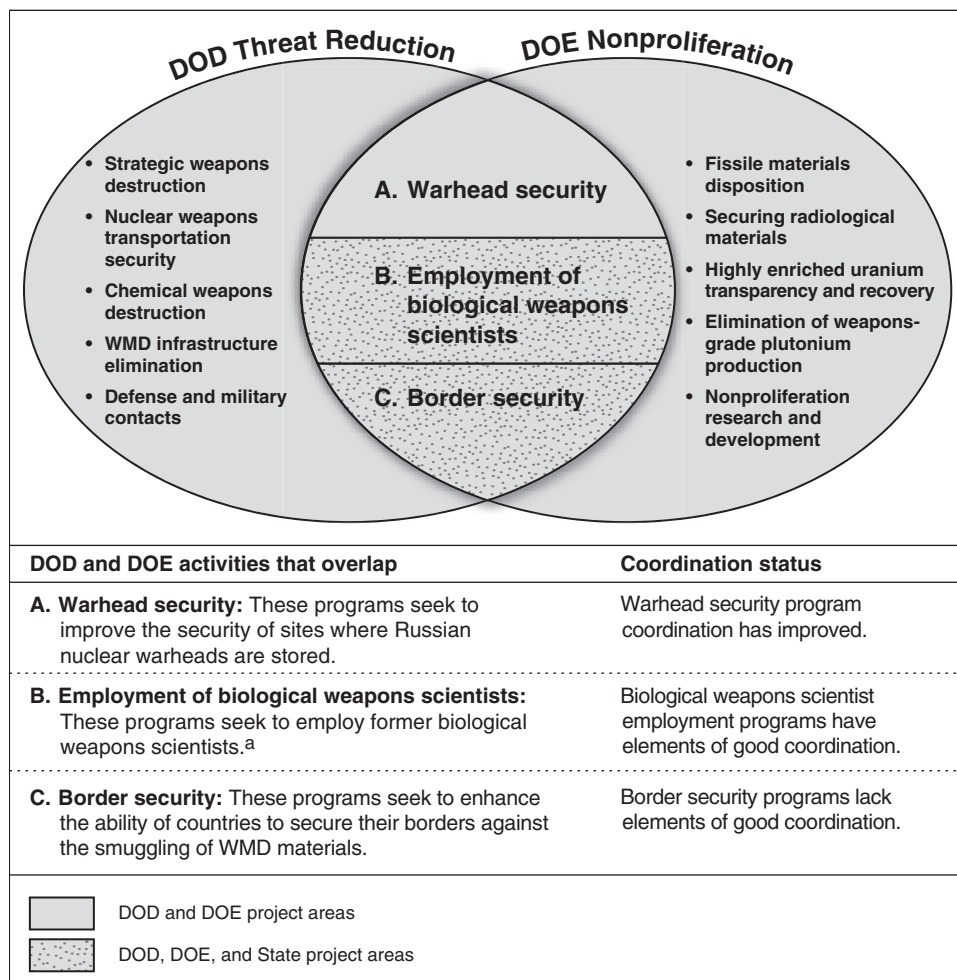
DOD Threat Reduction

DOE Nonproliferation

• Strategic weapons destruction
• Nuclear weapons transportation security
• Chemical weapons destruction
• WMD infrastructure elimination
• Defense and military contacts

A. Warhead security

B. Employment of biological weapons scientists

C. Border security

• Fissile materials disposition
• Securing radiological materials
• Highly enriched uranium transparency and recovery
• Elimination of weapons-grade plutonium production
• Nonproliferation research and development

| DOD and DOE activities that overlap | Coordination status |
|---|---|
| **A. Warhead security:** These programs seek to improve the security of sites where Russian nuclear warheads are stored. | Warhead security program coordination has improved. |
| **B. Employment of biological weapons scientists:** These programs seek to employ former biological weapons scientists.$^a$ | Biological weapons scientist employment programs have elements of good coordination. |
| **C. Border security:** These programs seek to enhance the ability of countries to secure their borders against the smuggling of WMD materials. | Border security programs lack elements of good coordination. |

DOD and DOE project areas

DOD, DOE, and State project areas